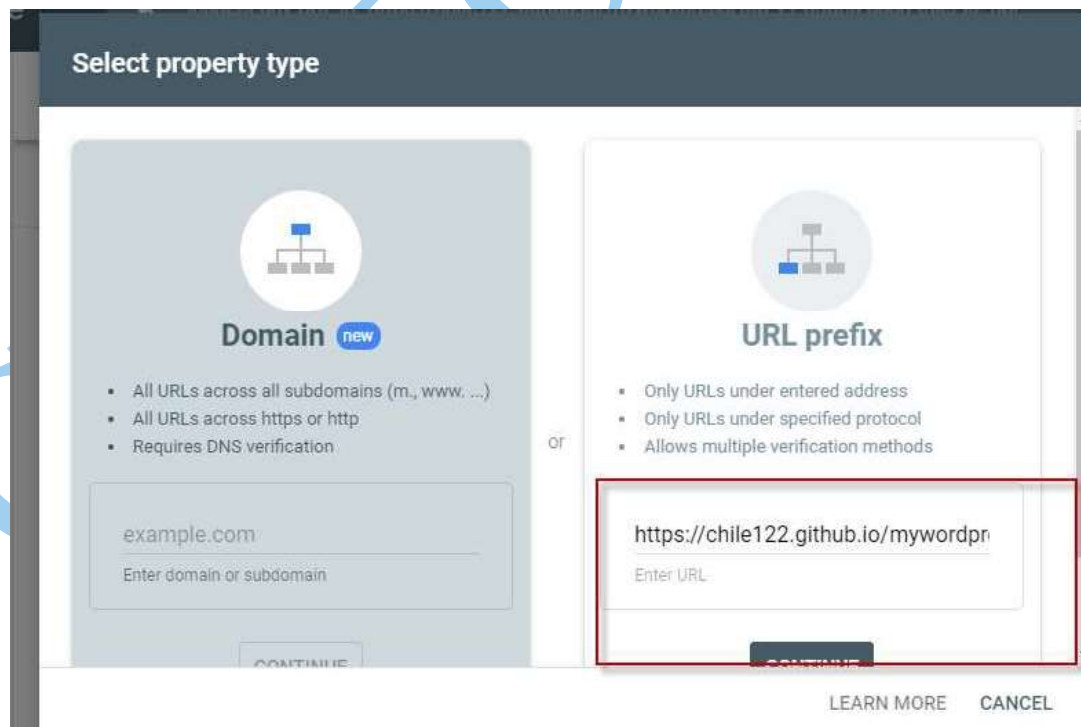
Select property type

Domain new

- All URLs across all subdomains (m., www. ...)
- All URLs across https or http
- Requires DNS verification

example.com
Enter domain or subdomain

CONTINUE

or

URL prefix

- Only URLs under entered address
- Only URLs under specified protocol
- Allows multiple verification methods

https://chile122.github.io/mywordpr
Enter URL

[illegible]

LEARN MORE CANCEL